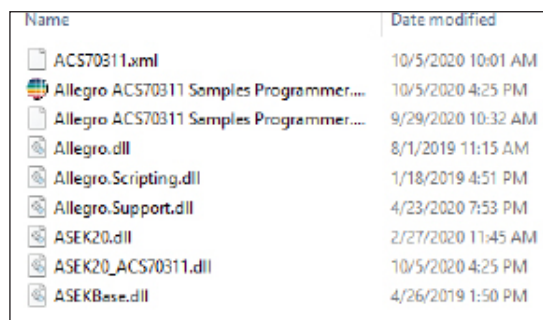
| Name | Date modified |
|---|---|
| ACS70311.xml | 10/5/2020 10:01 AM |
| Allegro ACS70311 Samples Programmer.... | 10/5/2020 4:25 PM |
| Allegro ACS70311 Samples Programmer.... | 9/29/2020 10:32 AM |
| Allegro.dll | 8/1/2019 11:15 AM |
| Allegro.Scripting.dll | 1/18/2019 4:51 PM |
| Allegro.Support.dll | 4/23/2020 7:53 PM |
| ASEK20.dll | 2/27/2020 11:45 AM |
| ASEK20_ACS70311.dll | 10/5/2020 4:25 PM |
| ASEKBase.dll | 4/26/2019 1:50 PM |